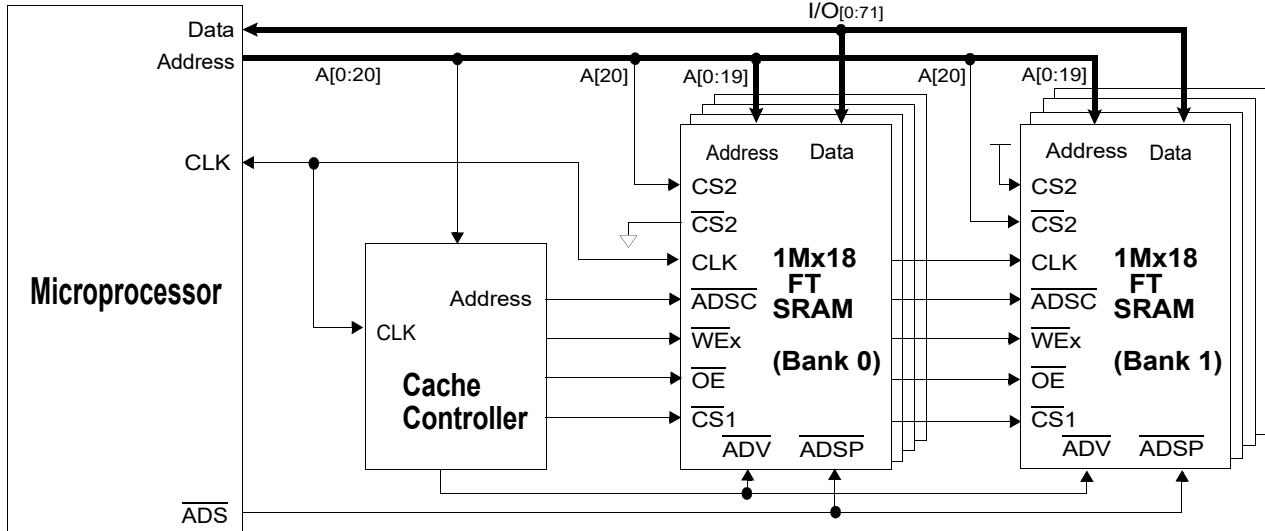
Data
Address
I/O$_{[0:71]}$
A[0:20]
A[20]
A[0:19]
A[20]
A[0:19]
CLK
Microprocessor
CLK
Address
Cache Controller
Address
Data
CS2
$\overline{CS2}$
CLK
$\overline{ADSC}$
$\overline{WEx}$
$\overline{OE}$
$\overline{CS1}$
$\overline{ADV}$
$\overline{ADSP}$
1Mx18 FT SRAM
(Bank 0)
Address
Data
CS2
$\overline{CS2}$
CLK
$\overline{ADSC}$
$\overline{WEx}$
$\overline{OE}$
$\overline{CS1}$
$\overline{ADV}$
$\overline{ADSP}$
1Mx18 FT SRAM
(Bank 1)
$\overline{ADS}$